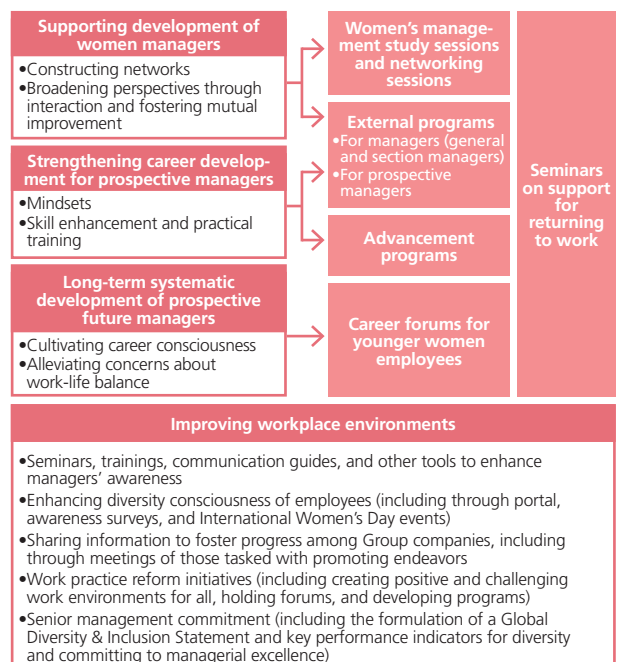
Supporting development of women managers

•Constructing networks
•Broadening perspectives through interaction and fostering mutual improvement

Strengthening career development for prospective managers

•Mindsets
•Skill enhancement and practical training

Long-term systematic development of prospective future managers

•Cultivating career consciousness
•Alleviating concerns about work-life balance

Women's management study sessions and networking sessions

External programs
•For managers (general and section managers)
•For prospective managers

Advancement programs

Career forums for younger women employees

Seminars on support for returning to work

Improving workplace environments

•Seminars, trainings, communication guides, and other tools to enhance managers' awareness
•Enhancing diversity consciousness of employees (including through portal, awareness surveys, and International Women's Day events)
•Sharing information to foster progress among Group companies, including through meetings of those tasked with promoting endeavors
•Work practice reform initiatives (including creating positive and challenging work environments for all, holding forums, and developing programs)
•Senior management commitment (including the formulation of a Global Diversity & Inclusion Statement and key performance indicators for diversity and committing to managerial excellence)